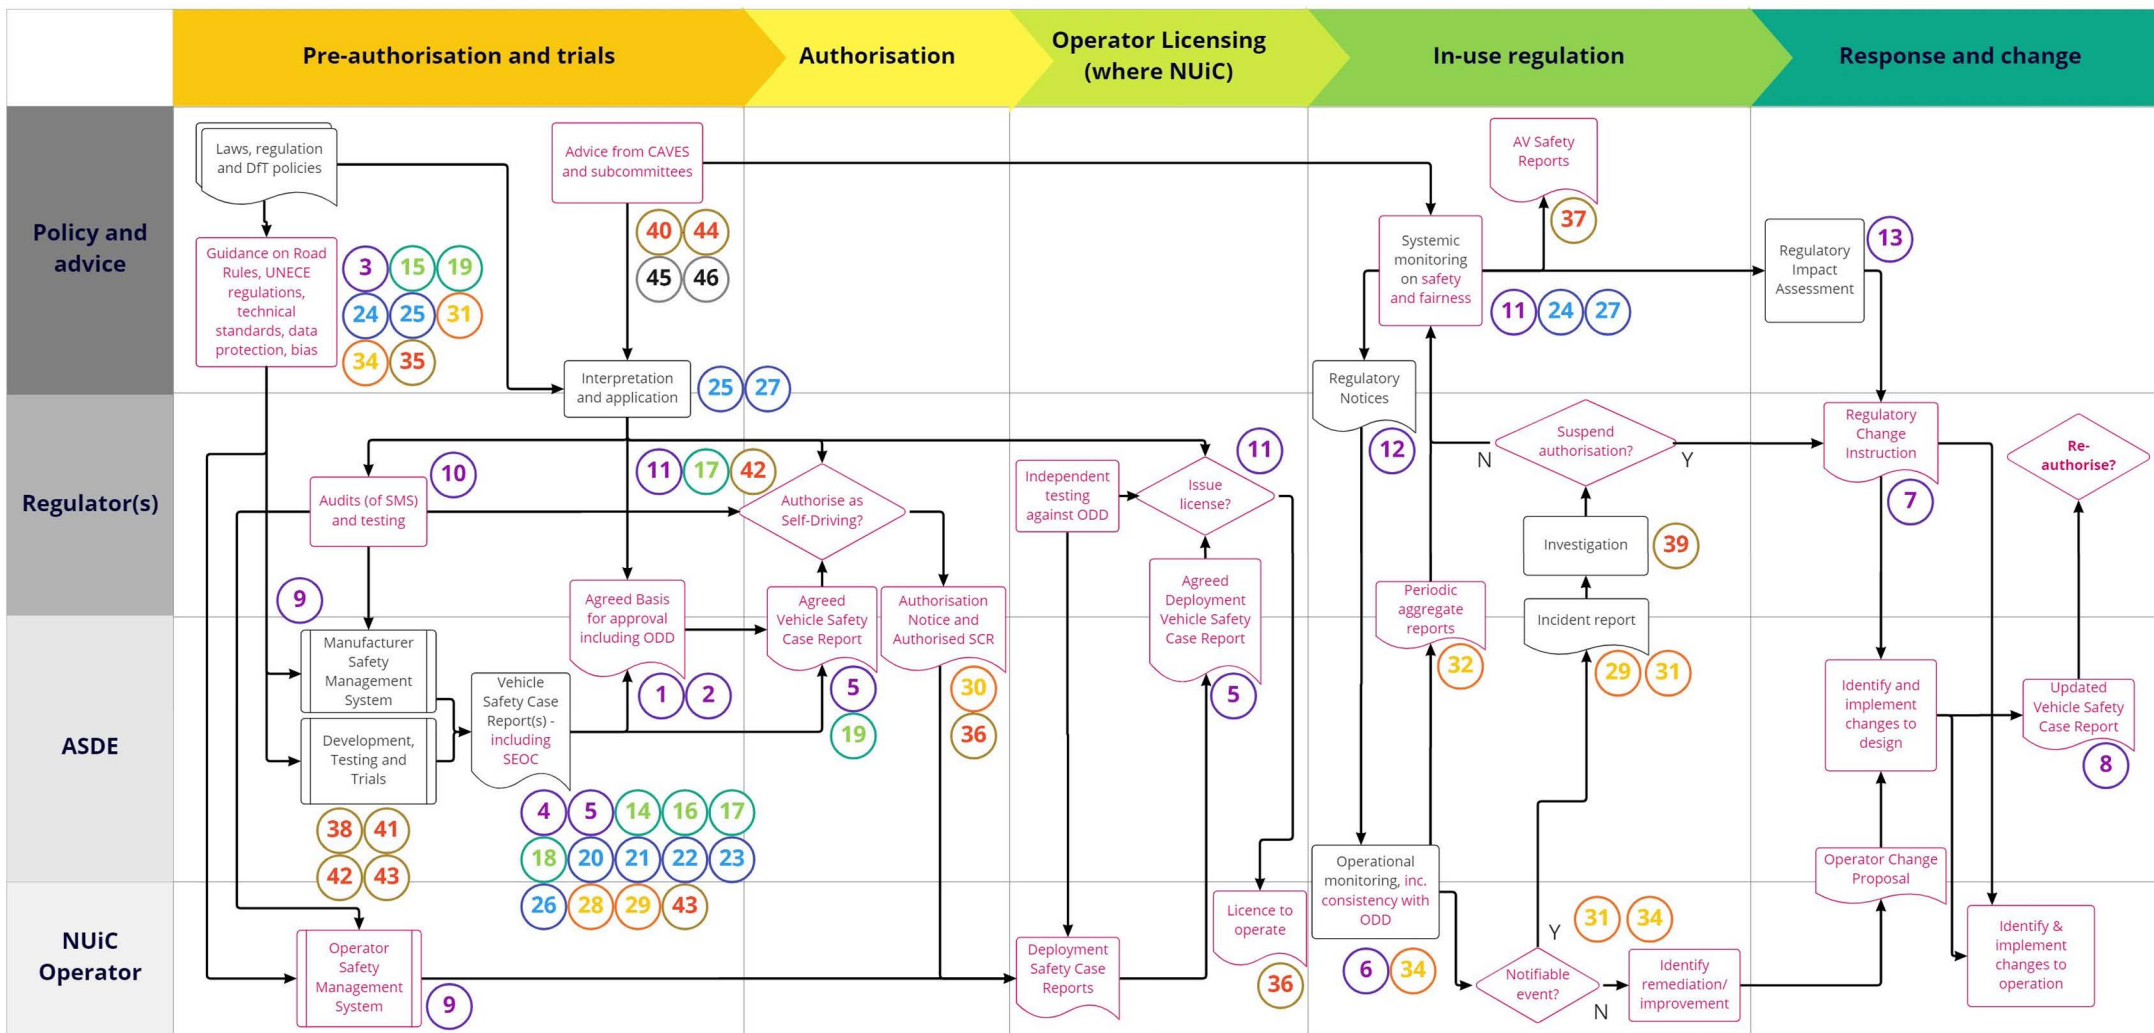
Pre-authorisation and trials | Authorisation | Operator Licensing (where NUiC) | In-use regulation | Response and change

Policy and advice

Laws, regulation and DfT policies

Guidance on Road Rules, UNECE regulations, technical standards, data protection, bias

3 15 19 24 25 31 34 35

Advice from CAVES and subcommittees

40 44 45 46

Interpretation and application

25 27

AV Safety Reports

37

Systemic monitoring on safety and fairness

11 24 27

Regulatory Impact Assessment

13

Regulatory Notices

Regulator(s)

Audits (of SMS) and testing

10

11 17 42

Authorise as Self-Driving?

Independent testing against ODD

Issue license?

11

12

N

Suspend authorisation?

Y

Regulatory Change Instruction

7

Re-authorise?

Investigation

39

9

Agreed Basis for approval including ODD

Agreed Vehicle Safety Case Report

Authorisation Notice and Authorised SCR

Agreed Deployment Vehicle Safety Case Report

Periodic aggregate reports

Incident report

ASDE

Manufacturer Safety Management System

Development, Testing and Trials

Vehicle Safety Case Report(s) - including SEOC

1 2

5

19

30

36

5

32

29 31

Identify and implement changes to design

Updated Vehicle Safety Case Report

8

38 41 42 43

4 5 14 16 17 18 20 21 22 23 26 28 29 43

NUiC Operator

Operator Safety Management System

9

Deployment Safety Case Reports

Licence to operate

36

Operational monitoring, inc. consistency with ODD

6 34

Y

31 34

Notifiable event?

N

Identify remediation/ improvement

Operator Change Proposal

Identify & implement changes to operation